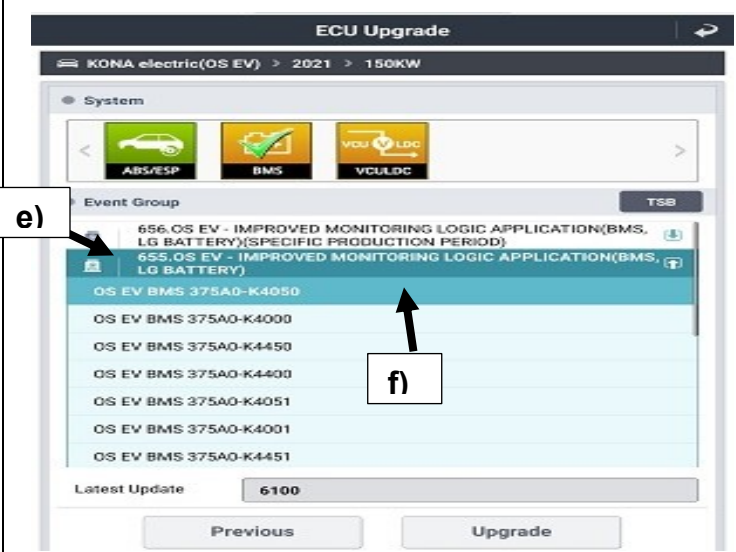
ECU Upgrade

KONA electric(OS EV) > 2021 > 150KW

System

ABS/ESP

BMS

VCU LDC

VCULDC

Event Group

TSB

e)

656.OS EV - IMPROVED MONITORING LOGIC APPLICATION(BMS, LG BATTERY)(SPECIFIC PRODUCTION PERIOD)

655.OS EV - IMPROVED MONITORING LOGIC APPLICATION(BMS, LG BATTERY)

OS EV BMS 375A0-K4050

OS EV BMS 375A0-K4000

OS EV BMS 375A0-K4450

OS EV BMS 375A0-K4400

f)

OS EV BMS 375A0-K4051

OS EV BMS 375A0-K4001

OS EV BMS 375A0-K4451

Latest Update

6100

Previous

Upgrade